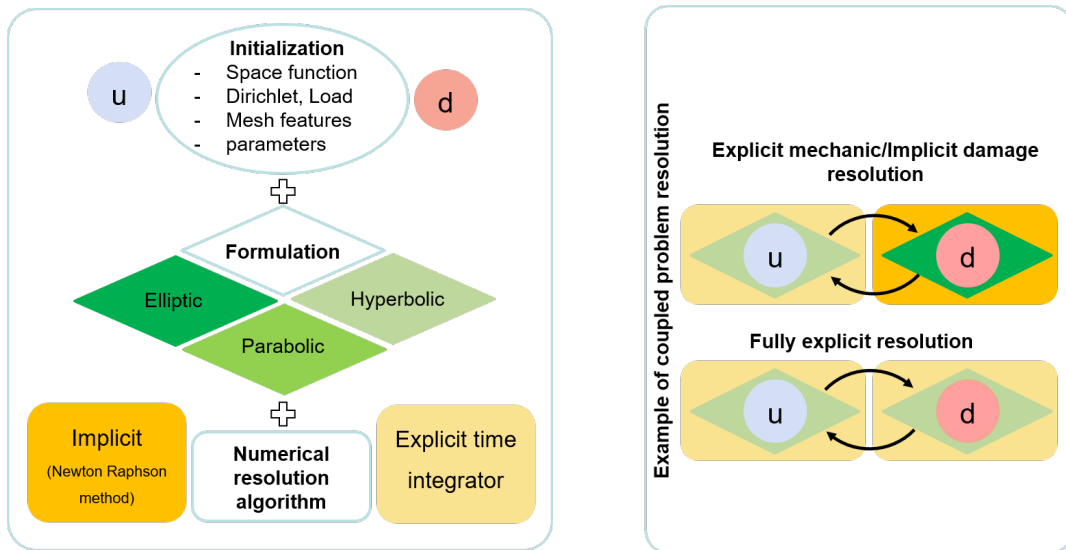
u

Initialization
- Space function
- Dirichlet, Load
- Mesh features
- parameters

d

Formulation

Elliptic

Hyperbolic

Parabolic

Implicit
(Newton Raphson method)

Numerical resolution algorithm

Explicit time integrator

Example of coupled problem resolution

Explicit mechanic/Implicit damage resolution

u

d

Fully explicit resolution

u

d